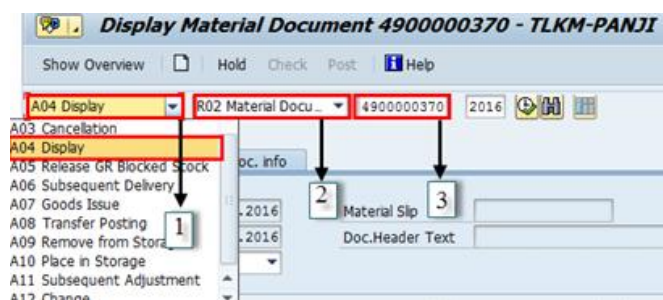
Display Material Document 4900000370 - TLKM-PANJI

Show Overview | Hold | Check | Post | Help

A04 Display | R02 Material Docu... | 4900000370 | 2016

A03 Cancellation
A04 Display
A05 Release GR Blocked Stock
A06 Subsequent Delivery
A07 Goods Issue
A08 Transfer Posting
A09 Remove from Stor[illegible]
A10 Place in Storage
A11 Subsequent Adjustment
A12 Change

1

oc. info

.2016
.2016

2

Material Slip

3

Doc.Header Text